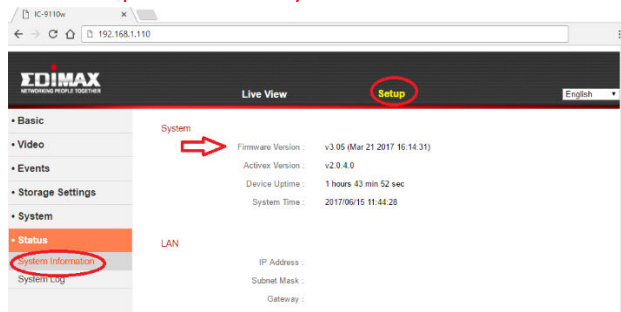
IC-9110w
192.168.1.110

EDIMAX
NETWORKING PEOPLE TOGETHER

Live View
Setup
English

• Basic
• Video
• Events
• Storage Settings
• System
• Status
System Information
System Log

System
Firmware Version : v3.05 (Mar 21 2017 16:14:31)
Activex Version : v2.0.4.0
Device Uptime : 1 hours 43 min 52 sec
System Time : 2017/06/15 11:44:28

LAN
IP Address :
Subnet Mask :
Gateway :